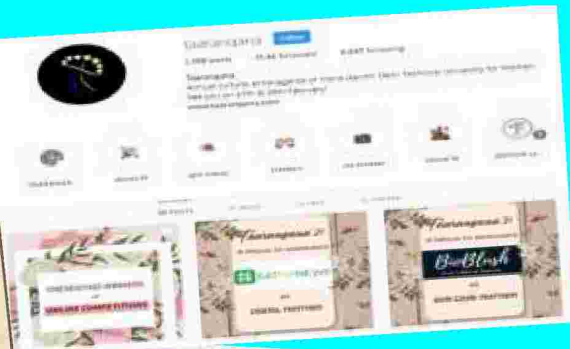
taarangana Follow

1,159 posts 35.6k followers 4,687 following

Taarangana
Annual cultural extravaganza of Indira Gandhi Delhi Technical University for Women
See you on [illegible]
www.taarangana.com

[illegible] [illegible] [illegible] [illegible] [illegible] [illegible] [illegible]

Taarangana '21

Taarangana '21

BlueBlush